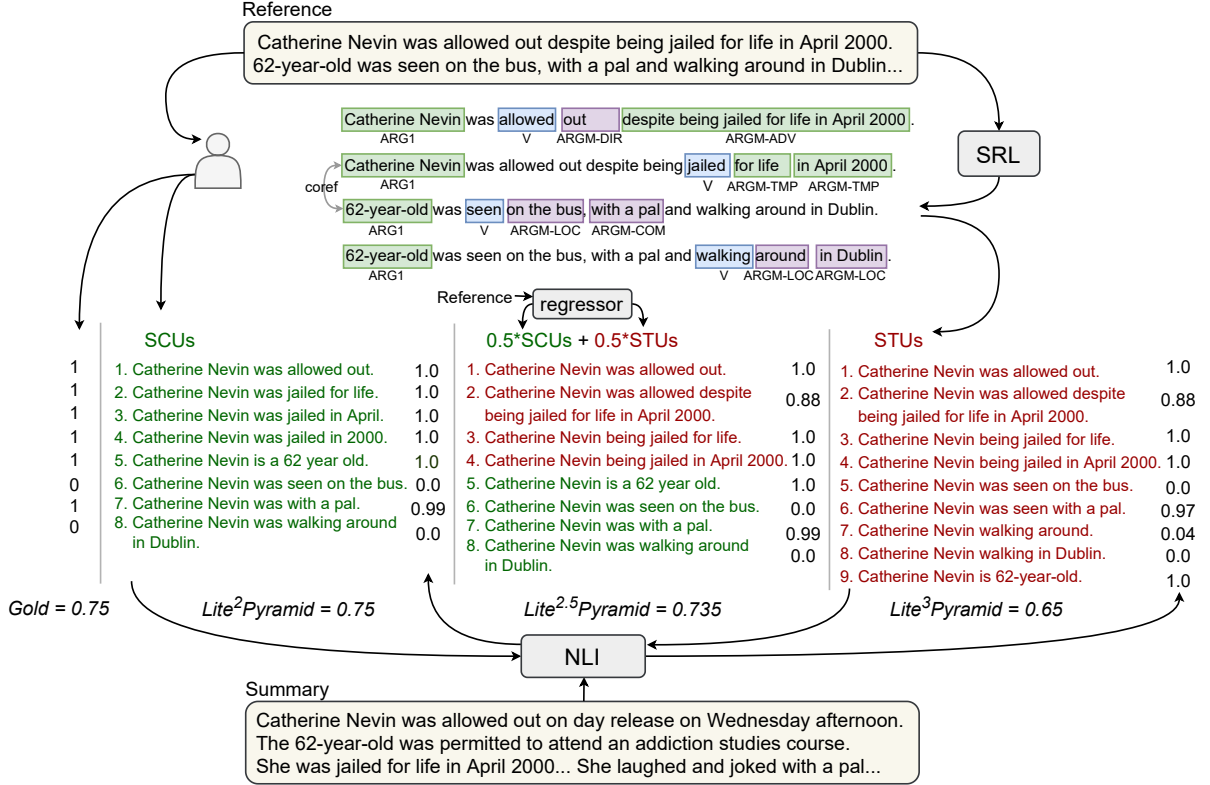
Reference

Catherine Nevin was allowed out despite being jailed for life in April 2000. 62-year-old was seen on the bus, with a pal and walking around in Dublin...

Catherine Nevin was allowed out despite being jailed for life in April 2000.
ARG1 V ARGM-DIR ARGM-ADV

Catherine Nevin was allowed out despite being jailed for life in April 2000.
ARG1 V ARGM-TMP ARGM-TMP

coref

62-year-old was seen on the bus, with a pal and walking around in Dublin.
ARG1 V ARGM-LOC ARGM-COM

62-year-old was seen on the bus, with a pal and walking around in Dublin.
ARG1 V ARGM-LOC ARGM-LOC

SRL

Reference regressor

SCUs

| | | |
|---|---|---|
| 1 | 1. Catherine Nevin was allowed out. | 1.0 |
| 1 | 2. Catherine Nevin was jailed for life. | 1.0 |
| 1 | 3. Catherine Nevin was jailed in April. | 1.0 |
| 1 | 4. Catherine Nevin was jailed in 2000. | 1.0 |
| 1 | 5. Catherine Nevin is a 62 year old. | 1.0 |
| 0 | 6. Catherine Nevin was seen on the bus. | 0.0 |
| 1 | 7. Catherine Nevin was with a pal. | 0.99 |
| 0 | 8. Catherine Nevin was walking around in Dublin. | 0.0 |

0.5*SCUs + 0.5*STUs

1. Catherine Nevin was allowed out. 1.0
2. Catherine Nevin was allowed despite being jailed for life in April 2000. 0.88
3. Catherine Nevin being jailed for life. 1.0
4. Catherine Nevin being jailed in April 2000. 1.0
5. Catherine Nevin is a 62 year old. 1.0
6. Catherine Nevin was seen on the bus. 0.0
7. Catherine Nevin was with a pal. 0.99
8. Catherine Nevin was walking around in Dublin. 0.0

STUs

1. Catherine Nevin was allowed out. 1.0
2. Catherine Nevin was allowed despite being jailed for life in April 2000. 0.88
3. Catherine Nevin being jailed for life. 1.0
4. Catherine Nevin being jailed in April 2000. 1.0
5. Catherine Nevin was seen on the bus. 0.0
6. Catherine Nevin was seen with a pal. 0.97
7. Catherine Nevin walking around. 0.04
8. Catherine Nevin walking in Dublin. 0.0
9. Catherine Nevin is 62-year-old. 1.0

Gold = 0.75 $Lite^2Pyramid$ = 0.75 $Lite^{2.5}Pyramid$ = 0.735 $Lite^3Pyramid$ = 0.65

NLI

Summary

Catherine Nevin was allowed out on day release on Wednesday afternoon. The 62-year-old was permitted to attend an addiction studies course. She was jailed for life in April 2000... She laughed and joked with a pal...